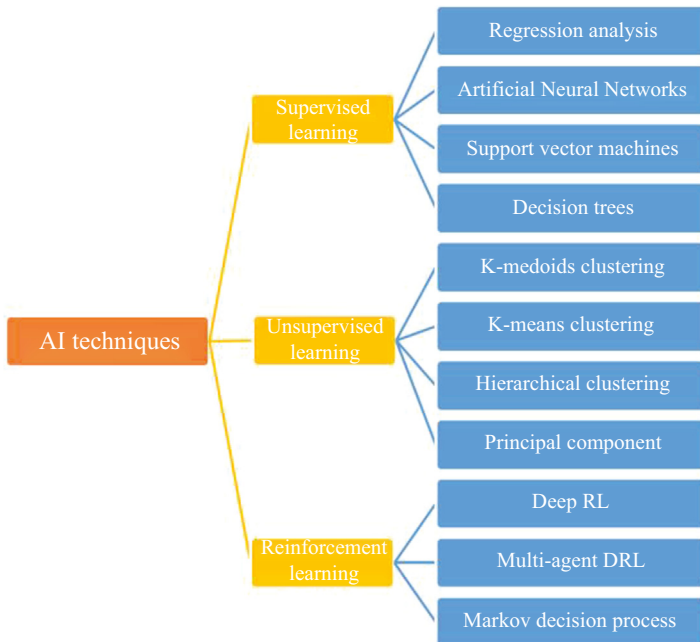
AI techniques

Supervised learning

Regression analysis

Artificial Neural Networks

Support vector machines

Decision trees

Unsupervised learning

K-medoids clustering

K-means clustering

Hierarchical clustering

Principal component

Reinforcement learning

Deep RL

Multi-agent DRL

Markov decision process